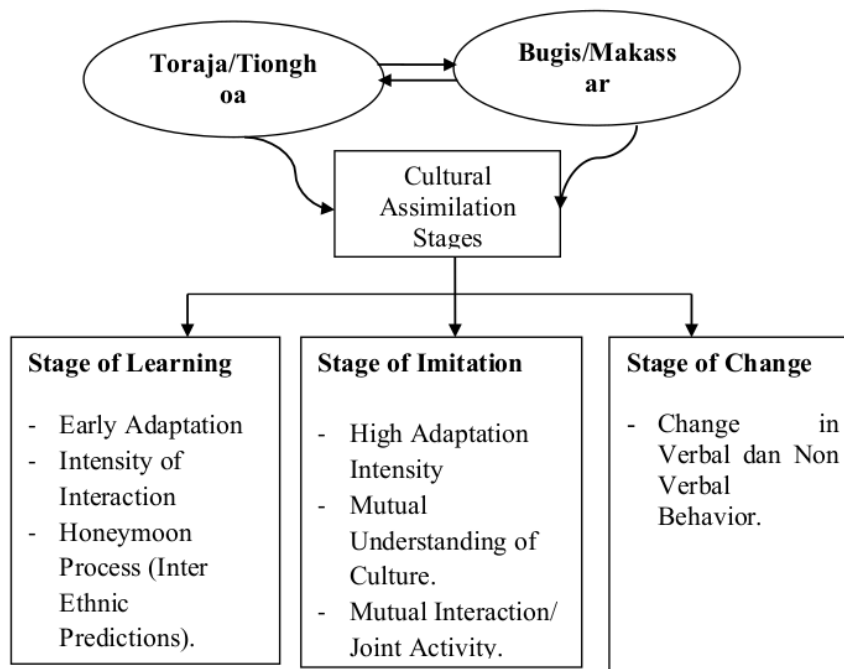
Toraja/Tionghoa

Bugis/Makassar

Cultural Assimilation Stages

Stage of Learning

- Early Adaptation
- Intensity of Interaction
- Honeymoon Process (Inter Ethnic Predictions).

Stage of Imitation

- High Adaptation Intensity
- Mutual Understanding of Culture.
- Mutual Interaction/ Joint Activity.

Stage of Change

- Change in Verbal dan Non Verbal Behavior.